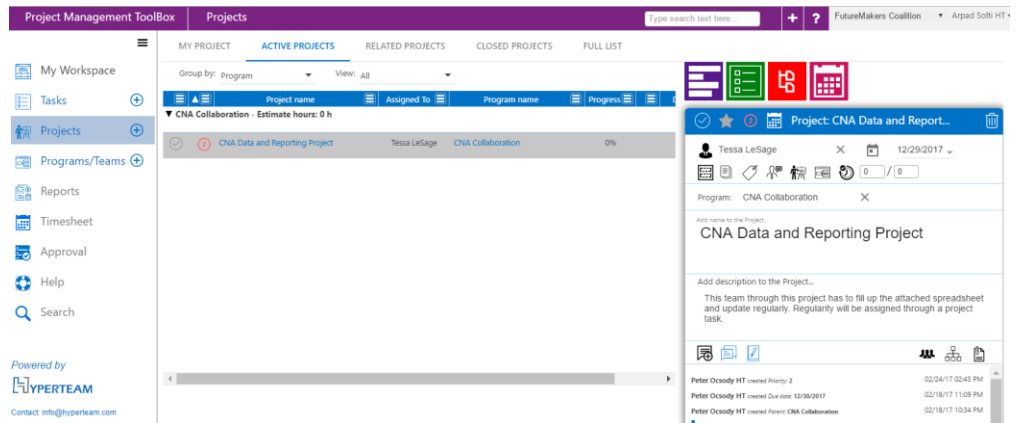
Project Management ToolBox | Projects | Type search text here... | + | ? | FutureMakers Coalition | Arpad Solti HT

My Workspace
Tasks
Projects
Programs/Teams
Reports
Timesheet
Approval
Help
Search

Powered by
HYPERTEAM
Contact: info@hyperteam.com

MY PROJECT | ACTIVE PROJECTS | RELATED PROJECTS | CLOSED PROJECTS | FULL LIST

Group by: Program | View: All

| Project name | Assigned To | Program name | Progress |
|---|---|---|---|
| ▼ CNA Collaboration - Estimate hours: 0 h | | | |
| CNA Data and Reporting Project | Tessa LeSage | CNA Collaboration | 0% |

Project: CNA Data and Report...
Tessa LeSage | 12/29/2017
0 / 0
Program: CNA Collaboration
Add name to the Project...
CNA Data and Reporting Project
Add description to the Project...
This team through this project has to fill up the attached spreadsheet and update regularly. Regularity will be assigned through a project task.

Peter Ocsody HT created Priority: 2 | 02/24/17 02:45 PM
Peter Ocsody HT created Due date: 12/30/2017 | 02/18/17 11:09 PM
Peter Ocsody HT created Parent: CNA Collaboration | 02/18/17 10:34 PM